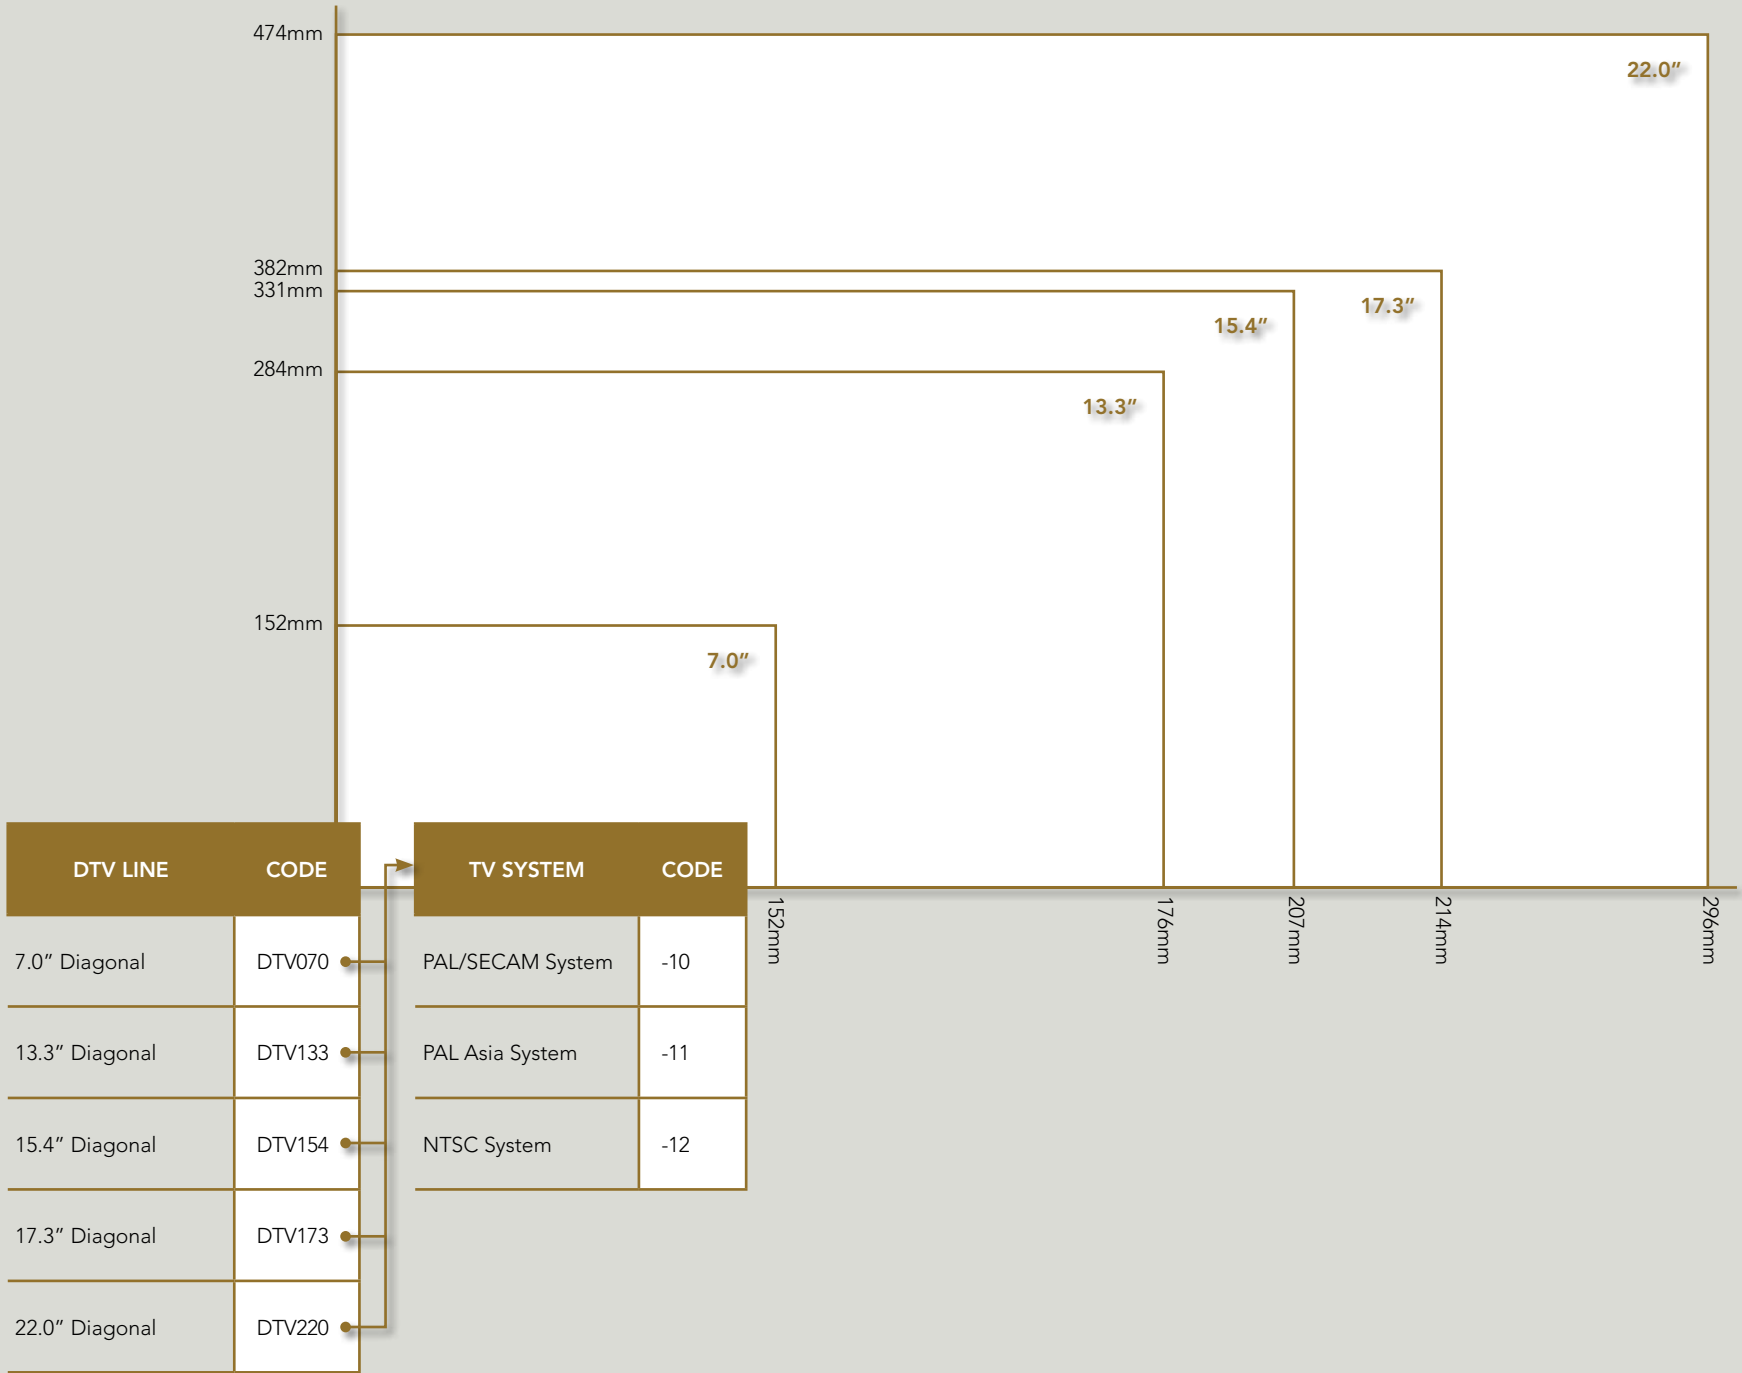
474mm

22.0″

382mm
331mm

17.3″

15.4″

284mm

13.3″

152mm

7.0″

| DTV LINE | CODE |
|---|---|
| 7.0″ Diagonal | DTV070 |
| 13.3″ Diagonal | DTV133 |
| 15.4″ Diagonal | DTV154 |
| 17.3″ Diagonal | DTV173 |
| 22.0″ Diagonal | DTV220 |

| TV SYSTEM | CODE |
|---|---|
| PAL/SECAM System | -10 |
| PAL Asia System | -11 |
| NTSC System | -12 |

152mm

176mm

207mm

214mm

296mm